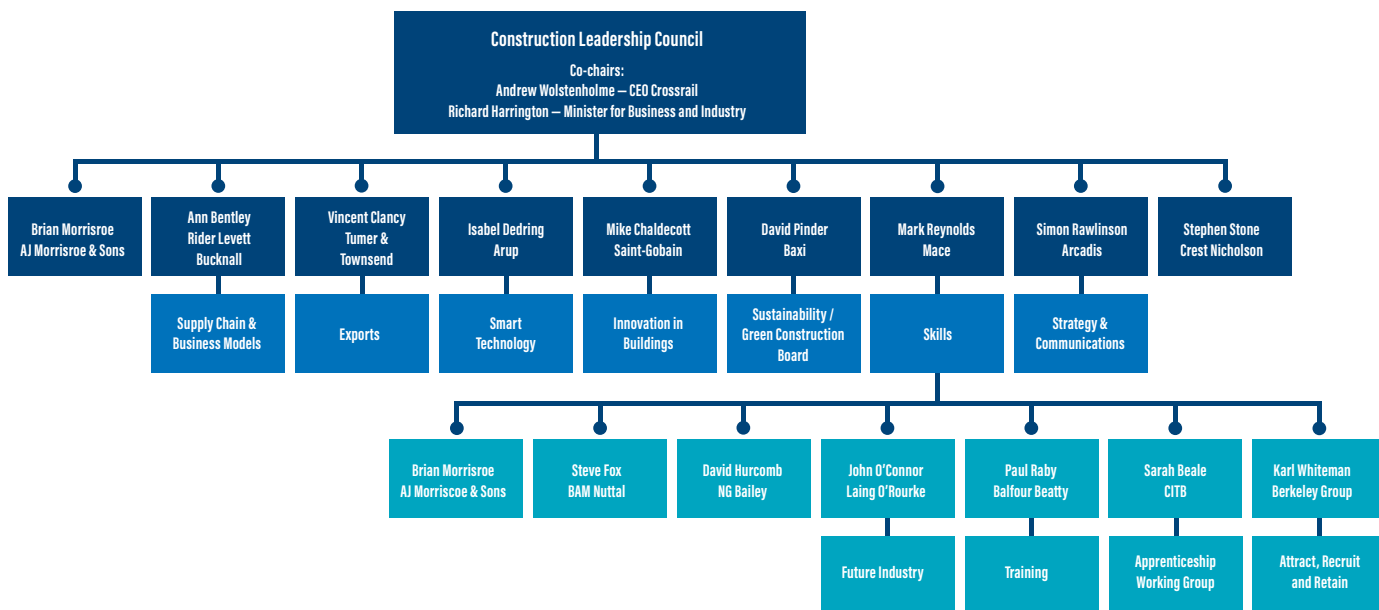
Construction Leadership Council
Co-chairs:
Andrew Wolstenholme – CEO Crossrail
Richard Harrington – Minister for Business and Industry

Brian Morrisroe
AJ Morrisroe & Sons

Ann Bentley
Rider Levett
Bucknall

Supply Chain & Business Models

Vincent Clancy
Tumer & Townsend

Exports

Isabel Dedring
Arup

Smart Technology

Mike Chaldecott
Saint-Gobain

Innovation in Buildings

David Pinder
Baxi

Sustainability / Green Construction Board

Mark Reynolds
Mace

Skills

Simon Rawlinson
Arcadis

Strategy & Communications

Stephen Stone
Crest Nicholson

Brian Morrisroe
AJ Morriscoe & Sons

Steve Fox
BAM Nuttal

David Hurcomb
NG Bailey

John O'Connor
Laing O'Rourke

Future Industry

Paul Raby
Balfour Beatty

Training

Sarah Beale
CITB

Apprenticeship Working Group

Karl Whiteman
Berkeley Group

Attract, Recruit and Retain